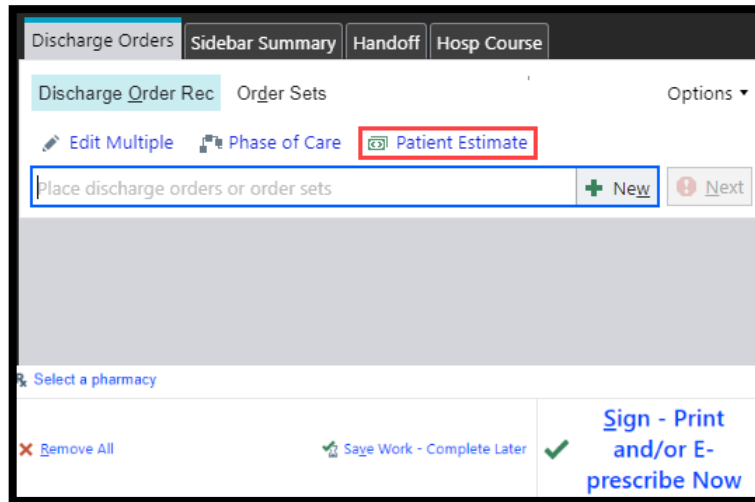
Discharge Orders | Sidebar Summary | Handoff | Hosp Course

Discharge Order Rec
Order Sets
Options ▾

Edit Multiple
Phase of Care
Patient Estimate

Place discharge orders or order sets
New
Next

℞ Select a pharmacy

Remove All
Save Work - Complete Later
Sign - Print and/or E-prescribe Now